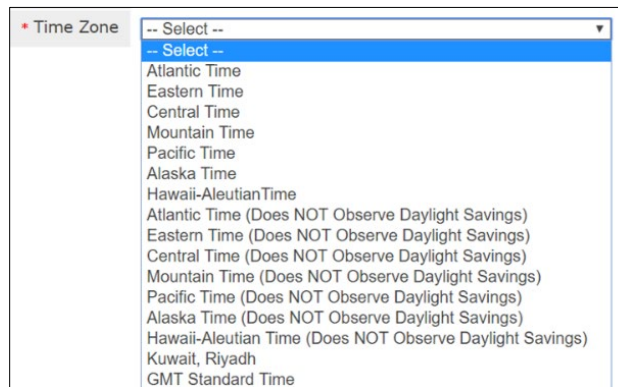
* Time Zone

-- Select --

-- Select --
Atlantic Time
Eastern Time
Central Time
Mountain Time
Pacific Time
Alaska Time
Hawaii-AleutianTime
Atlantic Time (Does NOT Observe Daylight Savings)
Eastern Time (Does NOT Observe Daylight Savings)
Central Time (Does NOT Observe Daylight Savings)
Mountain Time (Does NOT Observe Daylight Savings)
Pacific Time (Does NOT Observe Daylight Savings)
Alaska Time (Does NOT Observe Daylight Savings)
Hawaii-Aleutian Time (Does NOT Observe Daylight Savings)
Kuwait, Riyadh
GMT Standard Time